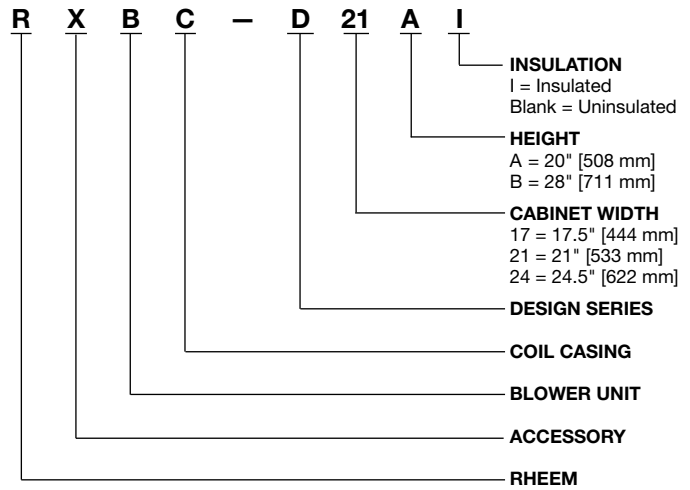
R X B C – D 21 A I

INSULATION
I = Insulated
Blank = Uninsulated

HEIGHT
A = 20" [508 mm]
B = 28" [711 mm]

CABINET WIDTH
17 = 17.5" [444 mm]
21 = 21" [533 mm]
24 = 24.5" [622 mm]

DESIGN SERIES

COIL CASING

BLOWER UNIT

ACCESSORY

RHEEM